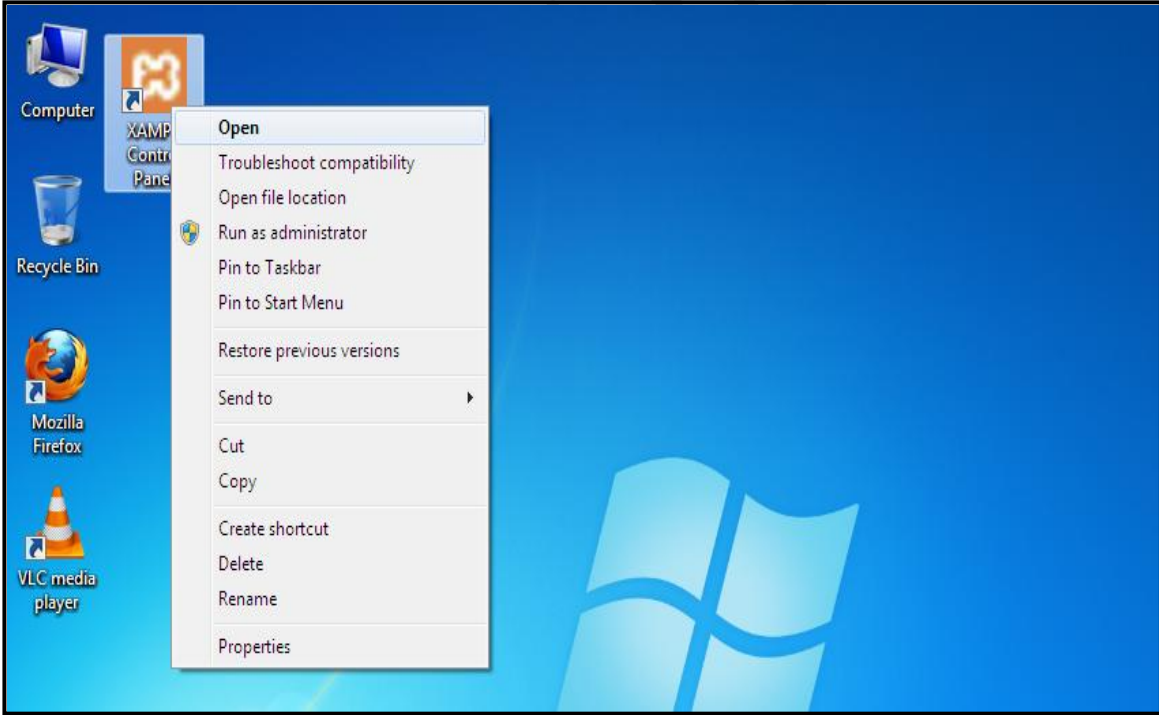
Computer

XAMP
Contr
Pane

Recycle Bin

Mozilla Firefox

VLC media player

Open
Troubleshoot compatibility
Open file location
Run as administrator
Pin to Taskbar
Pin to Start Menu

Restore previous versions

Send to

Cut
Copy

Create shortcut
Delete
Rename

Properties